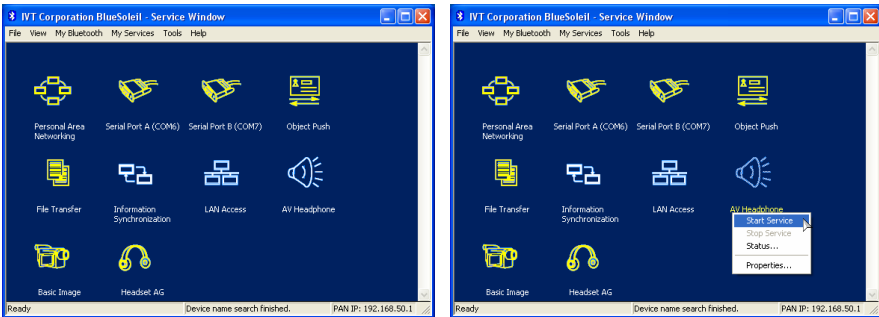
IVT Corporation BlueSoleil - Service Window

File View My Bluetooth My Services Tools Help

Personal Area Networking
Serial Port A (COM6)
Serial Port B (COM7)
Object Push
File Transfer
Information Synchronization
LAN Access
AV Headphone
Basic Image
Headset AG

Ready | Device name search finished. | PAN IP: 192.168.50.1

IVT Corporation BlueSoleil - Service Window

File View My Bluetooth My Services Tools Help

Personal Area Networking
Serial Port A (COM6)
Serial Port B (COM7)
Object Push
File Transfer
Information Synchronization
LAN Access
AV Headphone
Start Service
Stop Service
Status...
Properties...
Basic Image
Headset AG

Ready | Device name search finished. | PAN IP: 192.168.50.1